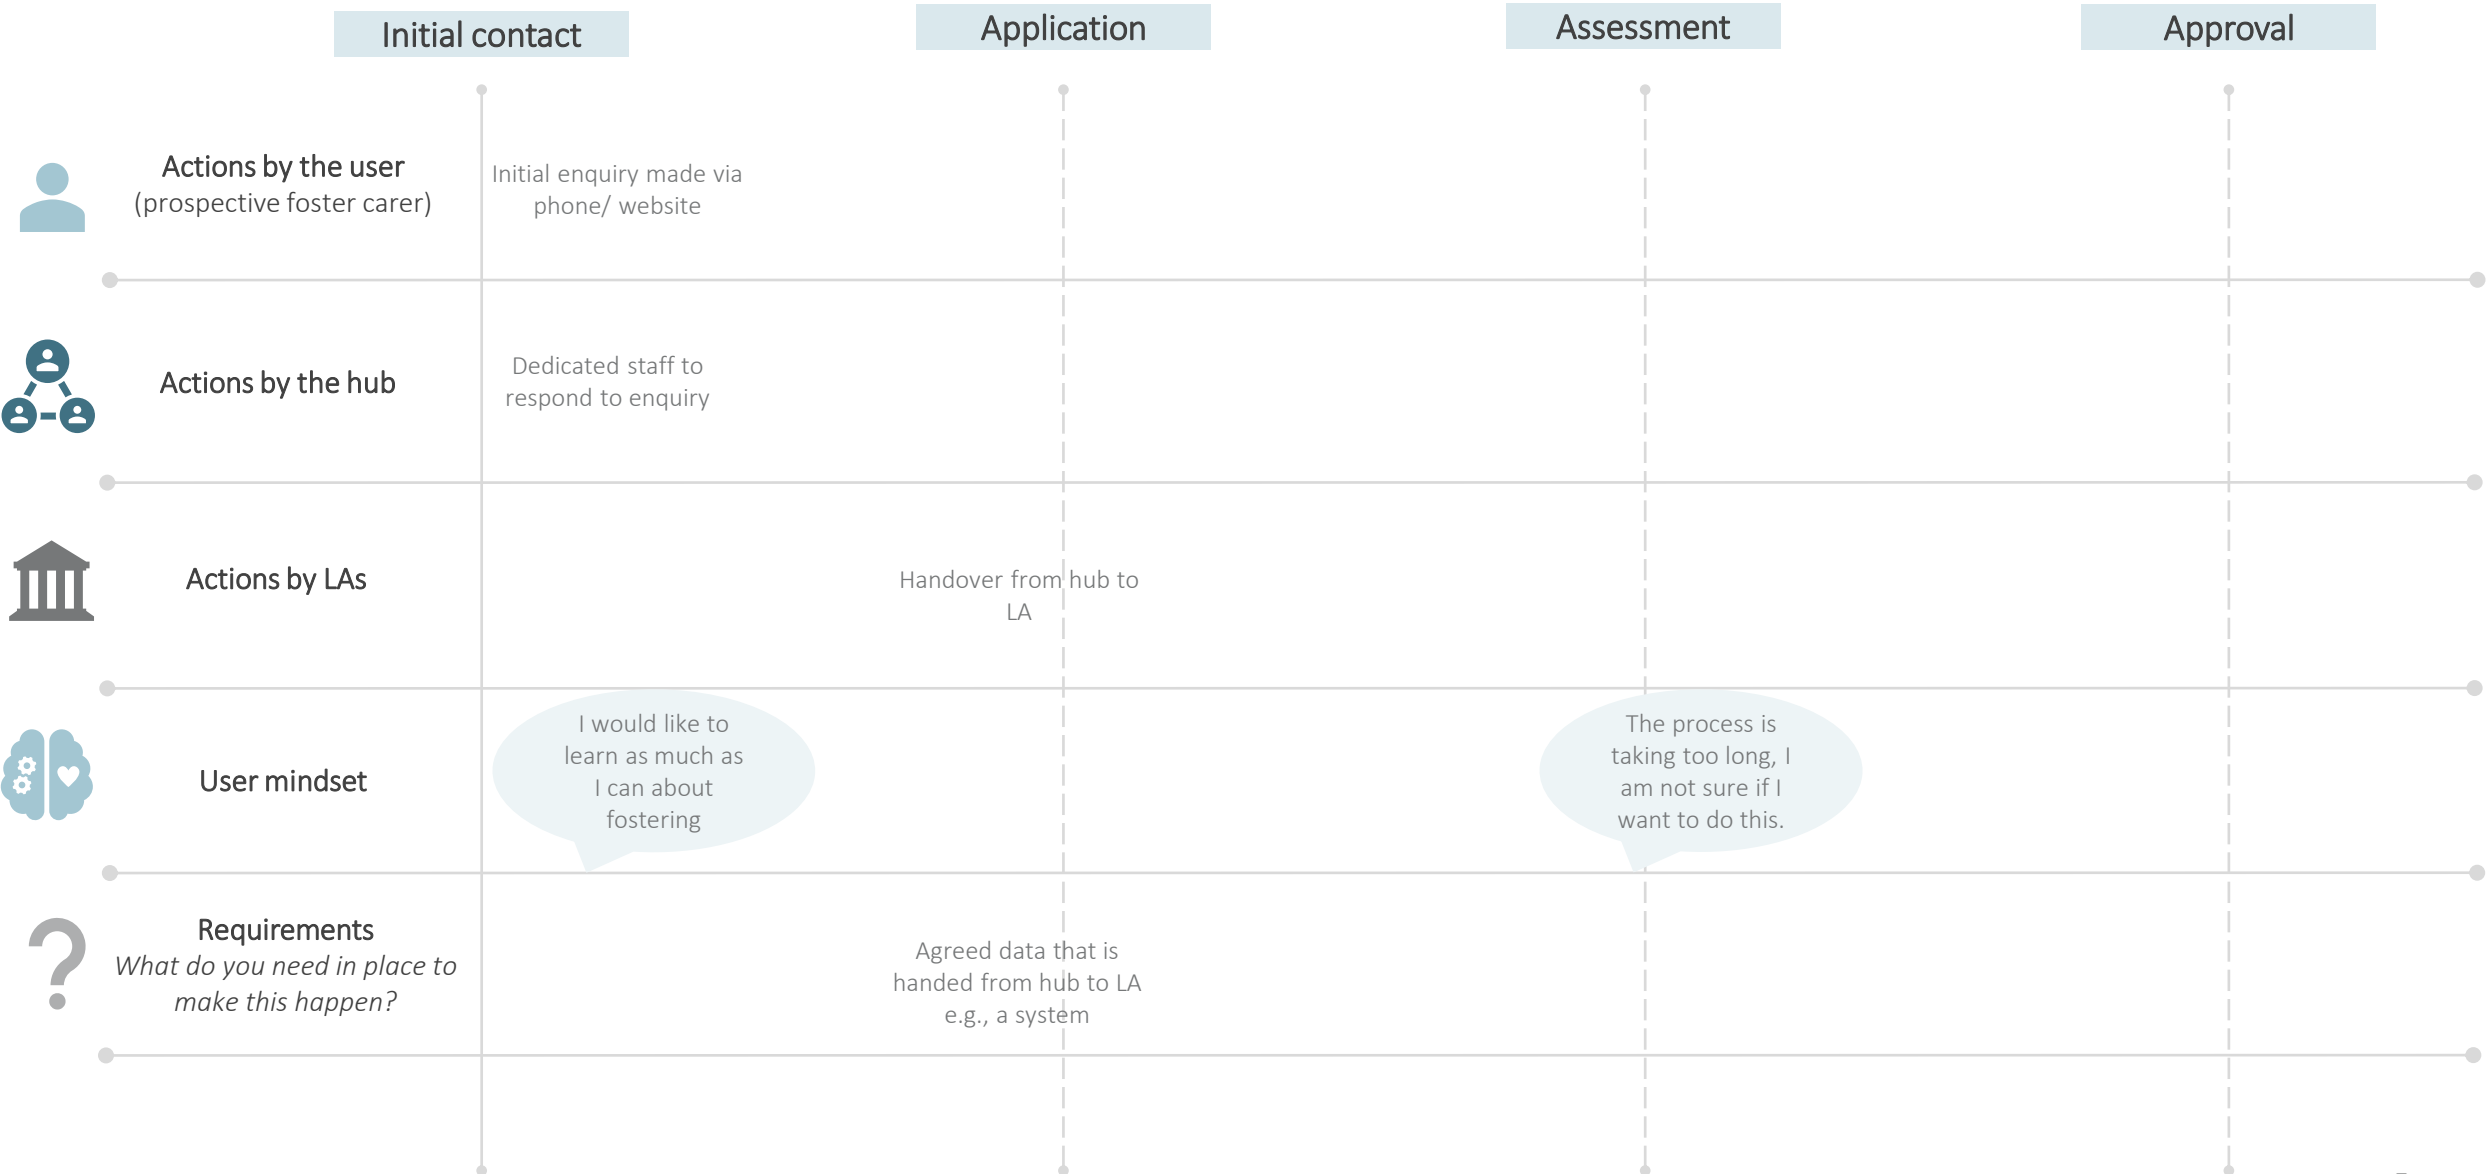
Initial contact

Application

Assessment

Approval

Actions by the user (prospective foster carer)

Initial enquiry made via phone/ website

Actions by the hub

Dedicated staff to respond to enquiry

Actions by LAs

Handover from hub to LA

User mindset

I would like to learn as much as I can about fostering

The process is taking too long, I am not sure if I want to do this.

Requirements
*What do you need in place to make this happen?*

Agreed data that is handed from hub to LA e.g., a system